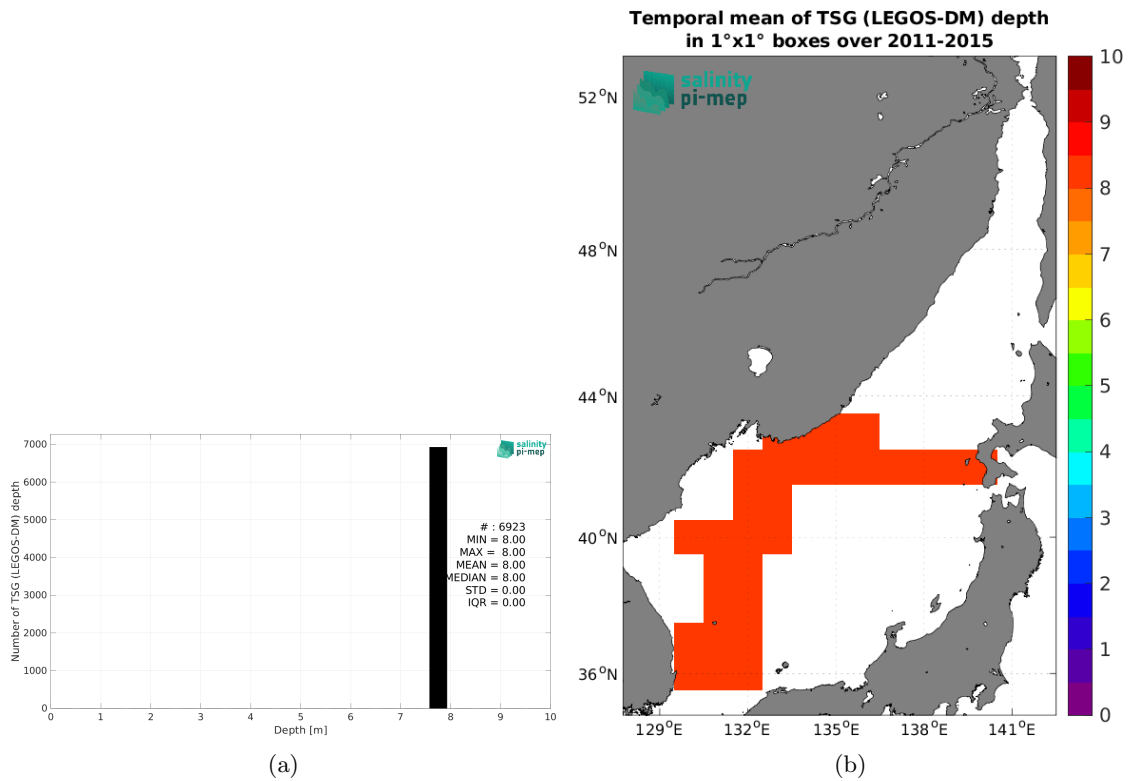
Number of TSG (LEGOS-DM) depth

7000
6000
5000
4000
3000
2000
1000
0

salinity pi-mep

# : 6923
MIN = 8.00
MAX = 8.00
MEAN = 8.00
MEDIAN = 8.00
STD = 0.00
IQR = 0.00

0 1 2 3 4 5 6 7 8 9 10
Depth [m]

(a)

Temporal mean of TSG (LEGOS-DM) depth in 1°x1° boxes over 2011-2015

salinity pi-mep

52$^o$N
48$^o$N
44$^o$N
40$^o$N
36$^o$N

129$^o$E 132$^o$E 135$^o$E 138$^o$E 141$^o$E

10
9
8
7
6
5
4
3
2
1
0

(b)